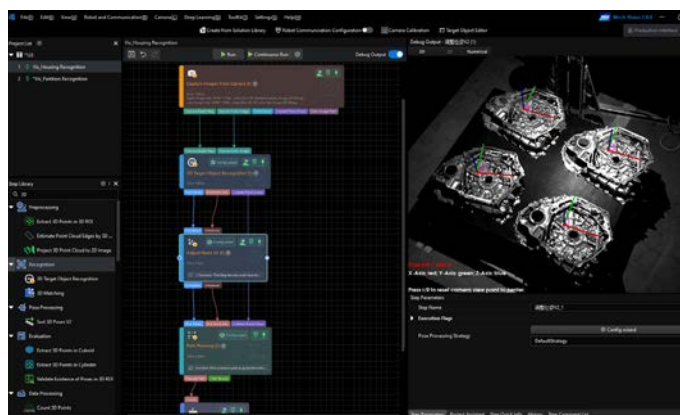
File(F) Edit(E) View(V) Robot and Communication(R) Camera(C) Deep Learning(D) Tools(T) Settings(S) Help(H)

Create from Solution Library Robot Communication Configuration Camera Calibration Target Object Editor

Project List

Vis_Housing Recognition

Vis_Partition Recognition

Vis_Housing Recognition

Run Continuous Run

Debug Output

Capture Images from Camera

3D Target Object Recognition

Output

Pose Processing

Debug Output

Step Library

Preprocessing

Extract 3D Points in 3D ROI

Estimate Point Cloud Edges by 3D

Project 3D Point Cloud to 2D Image

Recognition

3D Target Object Recognition

3D Matching

Pose Processing

Sort 3D Poses V2

Evaluation

Extract 3D Points in Cuboid

Extract 3D Points in Cylinder

Validate Existence of Poses in 3D ROI

Data Processing

Count 3D Points

X-Axis: red, Y-Axis: green, Z-Axis: blue

Press U/0 to reset viewpoint

Step Parameters

Step Name

Execution Flags

Config wizard

Pose Processing Strategy

DefaultStrategy